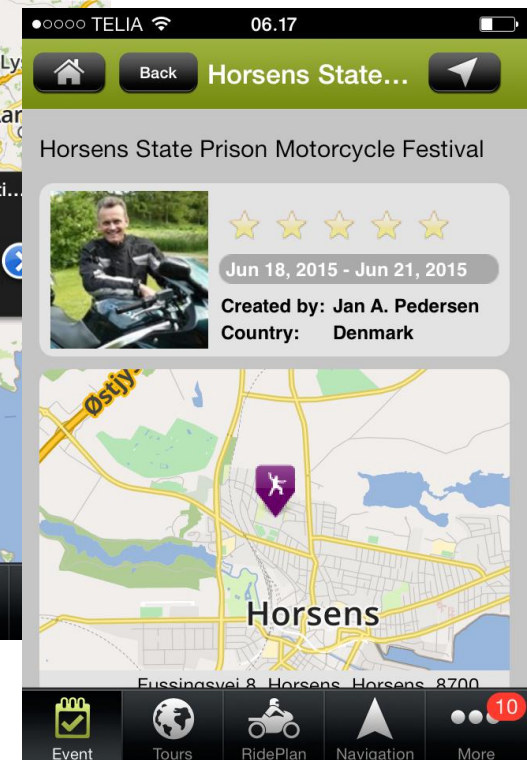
●○○○○ TELIA 06.17

Back Horsens State...

Horsens State Prison Motorcycle Festival

Jun 18, 2015 - Jun 21, 2015

Created by: Jan A. Pedersen
Country: Denmark

Østjy

Horsens

Fussingsvej 8, Horsens, Horsens, 8700

Event Tours RidePlan Navigation 10 More